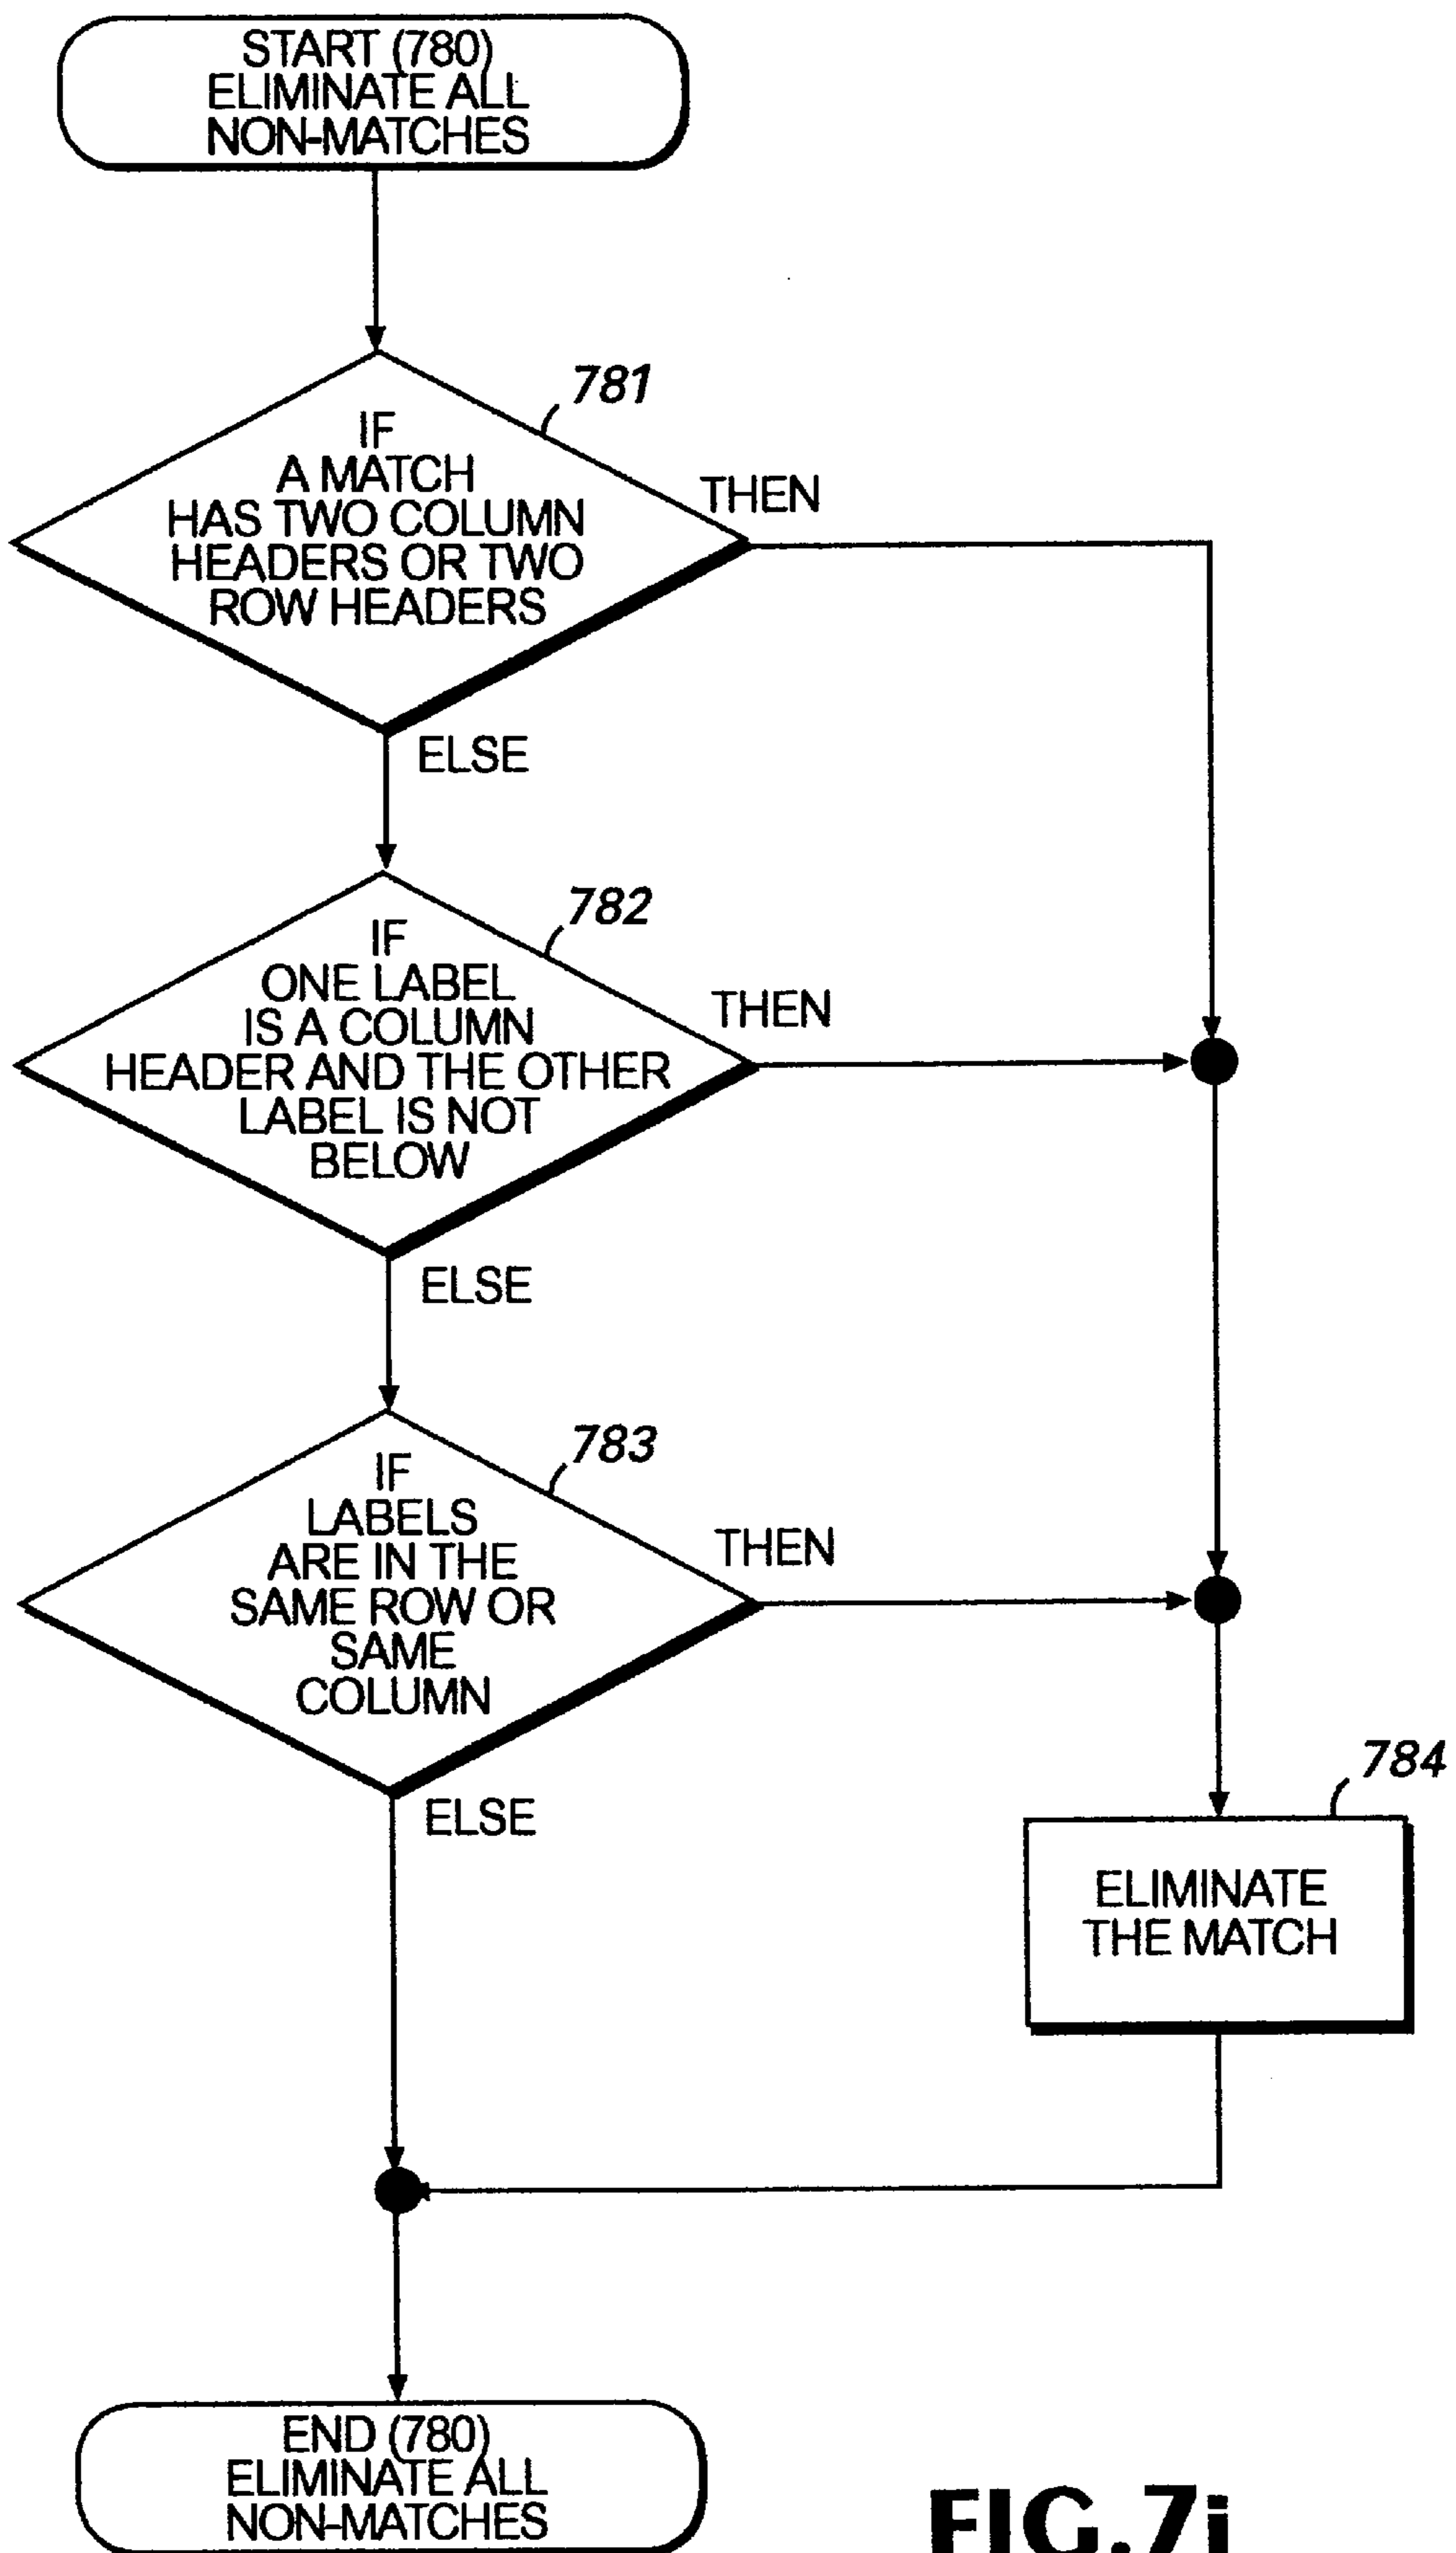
START (780)
ELIMINATE ALL
NON-MATCHES

781
IF
A MATCH
HAS TWO COLUMN
HEADERS OR TWO
ROW HEADERS

THEN

ELSE

782
IF
ONE LABEL
IS A COLUMN
HEADER AND THE OTHER
LABEL IS NOT
BELOW

THEN

ELSE

783
IF
LABELS
ARE IN THE
SAME ROW OR
SAME
COLUMN

THEN

ELSE

784
ELIMINATE
THE MATCH

END (780)
ELIMINATE ALL
NON-MATCHES

FIG.7i